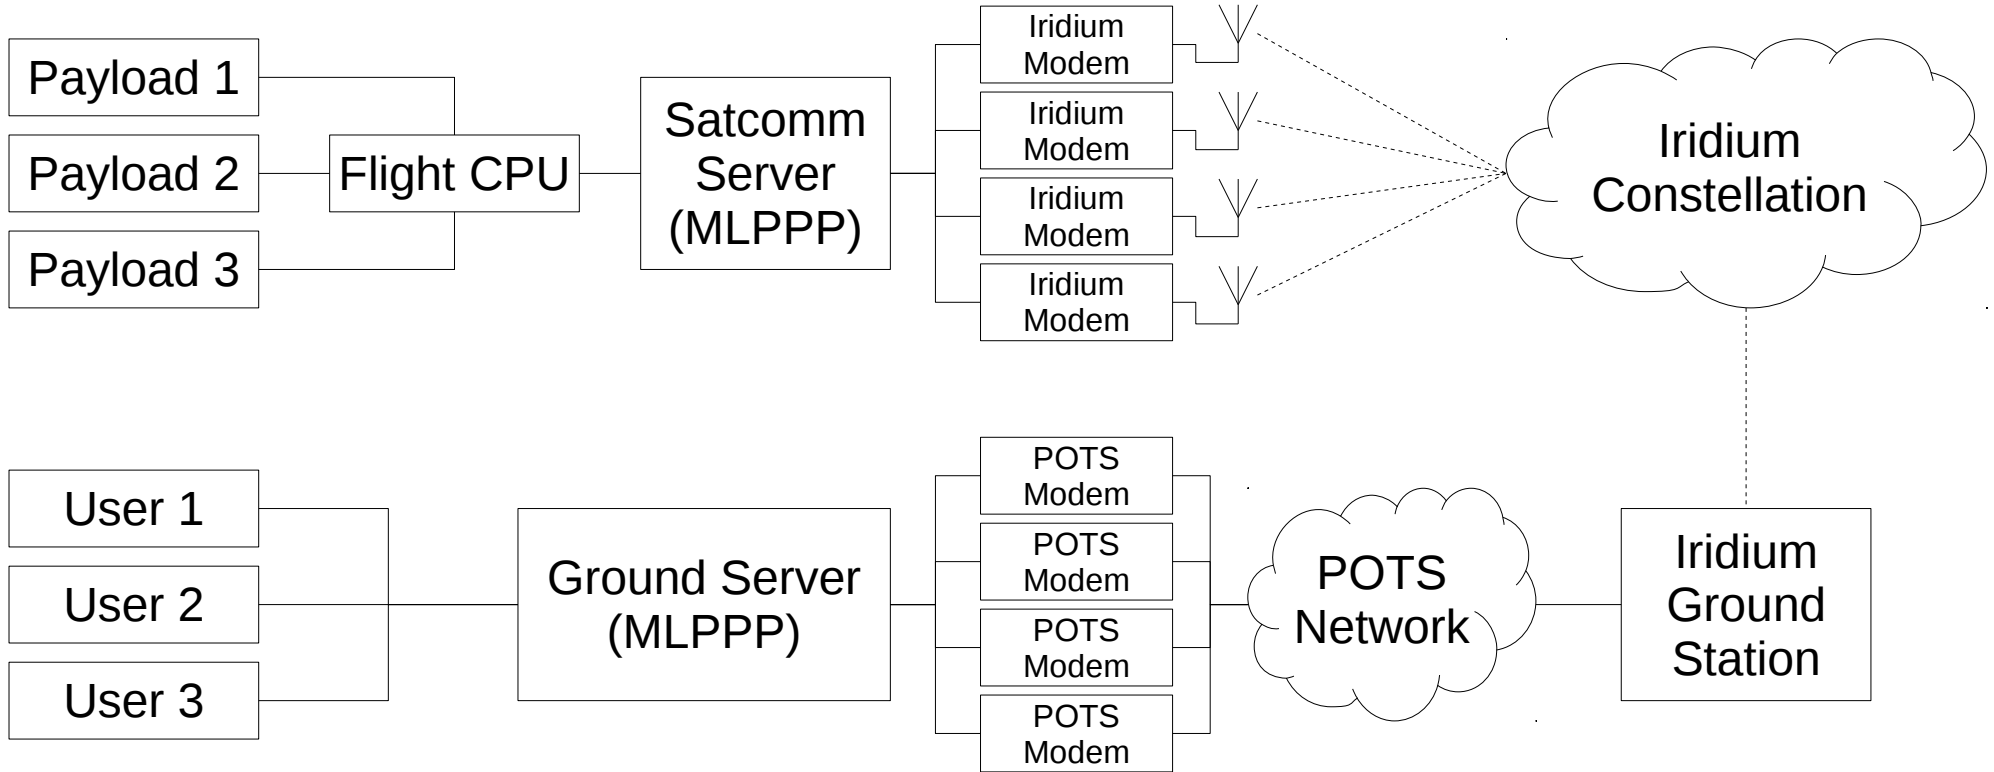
Payload 1

Payload 2

Payload 3

Flight CPU

Satcomm Server (MLPPP)

Iridium Modem

Iridium Modem

Iridium Modem

Iridium Modem

Iridium Constellation

User 1

User 2

User 3

Ground Server (MLPPP)

POTS Modem

POTS Modem

POTS Modem

POTS Modem

POTS Network

Iridium Ground Station